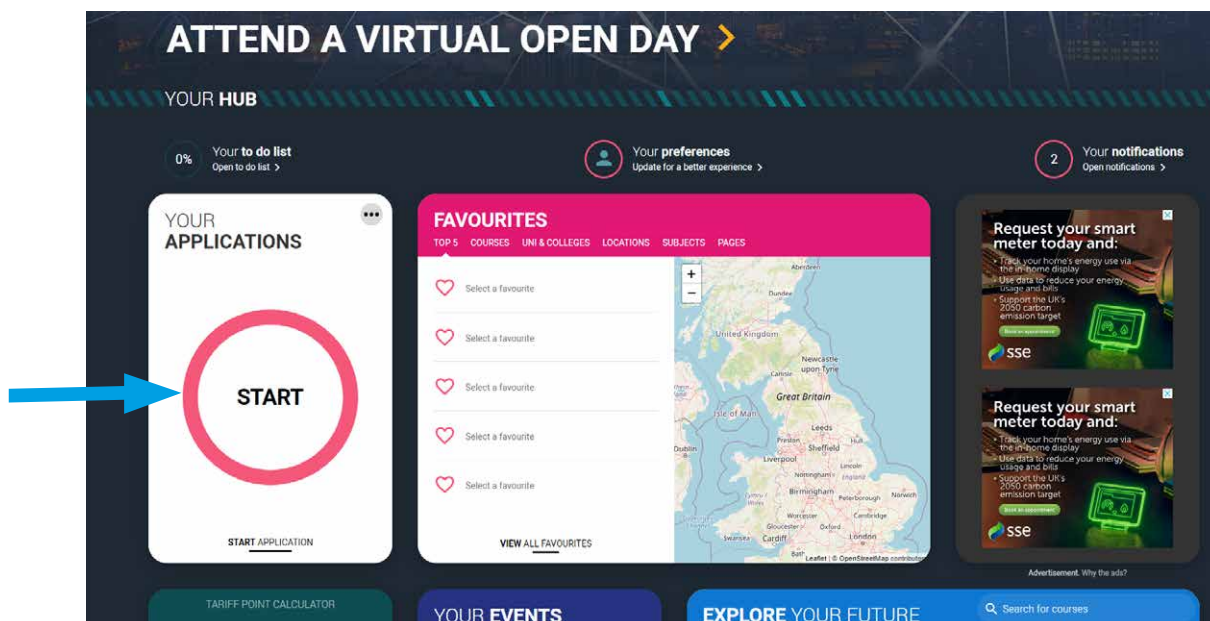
ATTEND A VIRTUAL OPEN DAY >

YOUR HUB

0% Your to do list
Open to do list >

Your preferences
Update for a better experience >

2 Your notifications
Open notifications >

YOUR
APPLICATIONS

START

START APPLICATION

FAVOURITES
TOP 5 COURSES UNI & COLLEGES LOCATIONS SUBJECTS PAGES

Select a favourite

Select a favourite

Select a favourite

Select a favourite

Select a favourite

VIEW ALL FAVOURITES

+
−
Aberdeen
Dundee
United Kingdom
Newcastle upon Tyne
Great Britain
Isle of Man
Leeds
Preston
Hull
Dublin
Liverpool
Sheffield
Lincoln
Nottingham
Birmingham
Peterborough
Norwich
Worcester
Cambridge
Gloucester
Oxford
Swansea
Cardiff
London
Bath
Leaflet | © OpenStreetMap contributors

Request your smart meter today and:
• Track your home's energy use via the in-home display
• Use data to reduce your energy usage and bills
• Support the UK's 2050 carbon emission target
Book an appointment
sse

Request your smart meter today and:
• Track your home's energy use via the in-home display
• Use data to reduce your energy usage and bills
• Support the UK's 2050 carbon emission target
Book an appointment
sse

Advertisement. Why the ads?

TARIFF POINT CALCULATOR

YOUR EVENTS

EXPLORE YOUR FUTURE

Search for courses